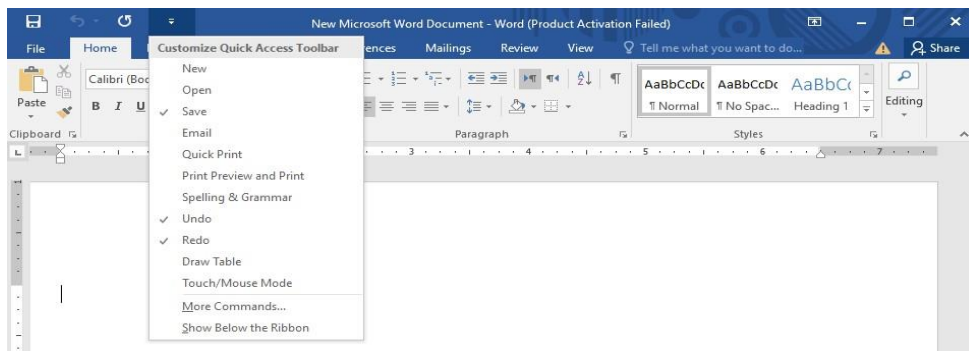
New Microsoft Word Document - Word (Product Activation Failed)

File
Home
Customize Quick Access Toolbar
ences
Mailings
Review
View
Tell me what you want to do...
Share

Paste
Calibri (Boc
B I U

New
Open
Save
Email
Quick Print
Print Preview and Print
Spelling & Grammar
Undo
Redo
Draw Table
Touch/Mouse Mode
More Commands...
Show Below the Ribbon

Clipboard
Paragraph
AaBbCcDc
¶ Normal
AaBbCcDc
¶ No Spac...
AaBbC
Heading 1
Styles
Editing

3 4 5 6 7